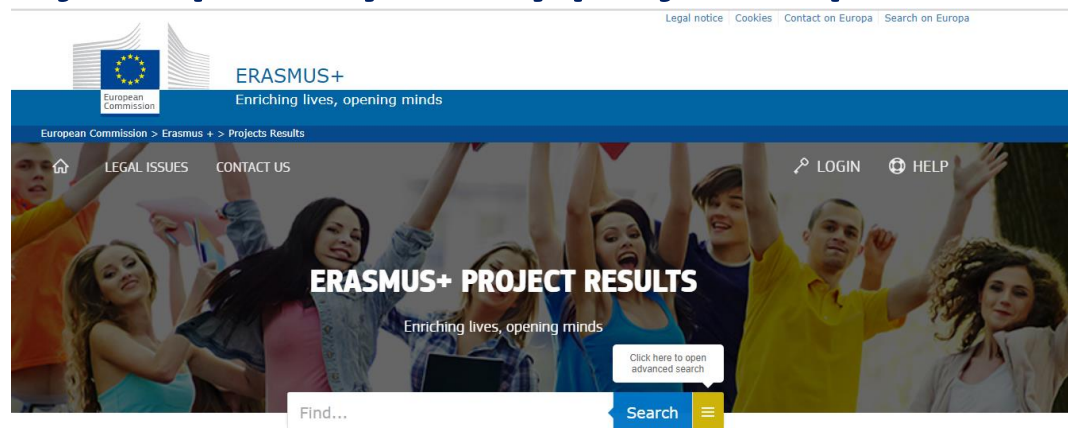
Legal notice | Cookies | Contact on Europa | Search on Europa

European Commission

ERASMUS+
Enriching lives, opening minds

European Commission > Erasmus + > Projects Results

LEGAL ISSUES CONTACT US LOGIN HELP

ERASMUS+ PROJECT RESULTS

Enriching lives, opening minds

Click here to open advanced search

Find...

Search